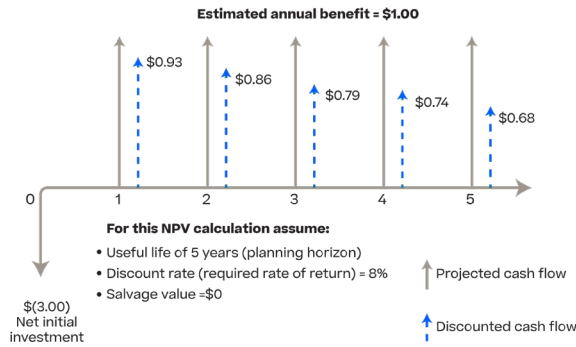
Estimated annual benefit = $1.00

$0.93

$0.86

$0.79

$0.74

$0.68

0

1

2

3

4

5

For this NPV calculation assume:

• Useful life of 5 years (planning horizon)
• Discount rate (required rate of return) = 8%
• Salvage value =$0

$(3.00) Net initial investment

Projected cash flow

Discounted cash flow